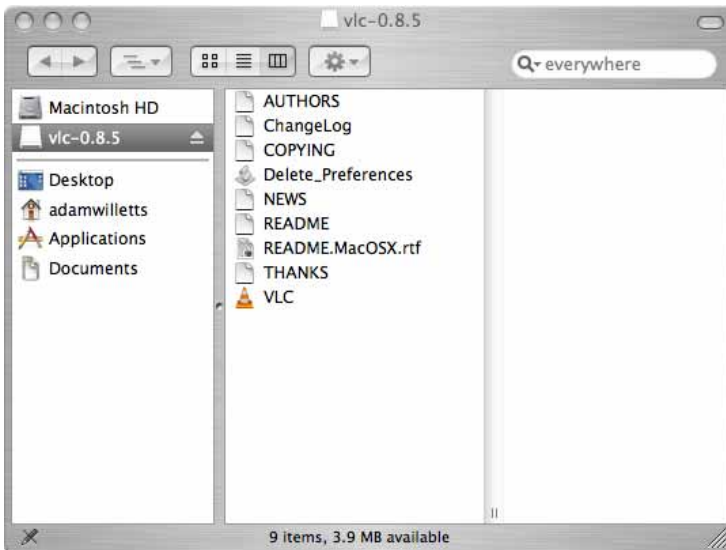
vlc-0.8.5

everywhere

Macintosh HD
vlc-0.8.5
Desktop
adamwilletts
Applications
Documents

AUTHORS
ChangeLog
COPYING
Delete_Preferences
NEWS
README
README.MacOSX.rtf
THANKS
VLC

9 items, 3.9 MB available